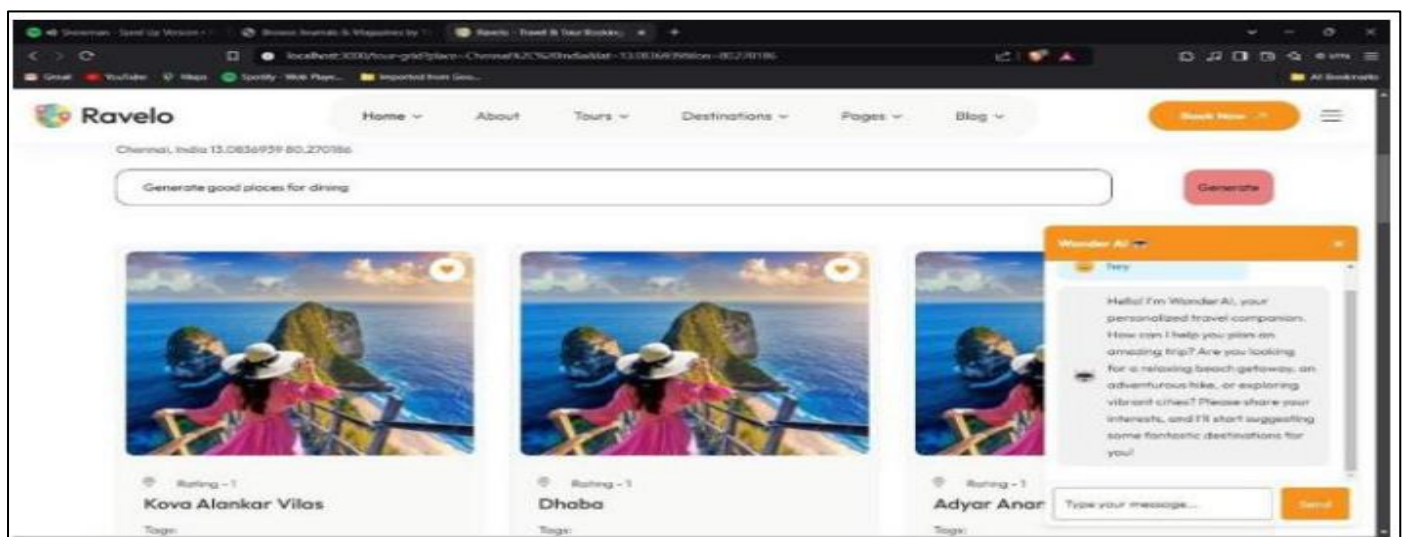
Sivaraman - Sped Up Version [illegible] | Browse Journals & Magazines by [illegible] | Ravelo - Travel & Tour Booking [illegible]

localhost:3000/tour-grid?place=Chennai%2C%20India&lat=13.0836939&lon=80.270186

Gmail YouTube Maps Spotify - Web Player Imported from Goo... All Bookmarks

Ravelo

Home About Tours Destinations Pages Blog

Book Now

Chennai, India 13.0836939 80.270186

Generate good places for dining

Generate

Rating - 1
Kova Alankar Vilas
Tags:

Rating - 1
Dhaba
Tags:

Rating - 1
Adyar Anar
Tags:

Wonder AI

hey

Hello! I'm Wonder AI, your personalized travel companion. How can I help you plan an amazing trip? Are you looking for a relaxing beach getaway, an adventurous hike, or exploring vibrant cities? Please share your interests, and I'll start suggesting some fantastic destinations for you!

Type your message...

Send